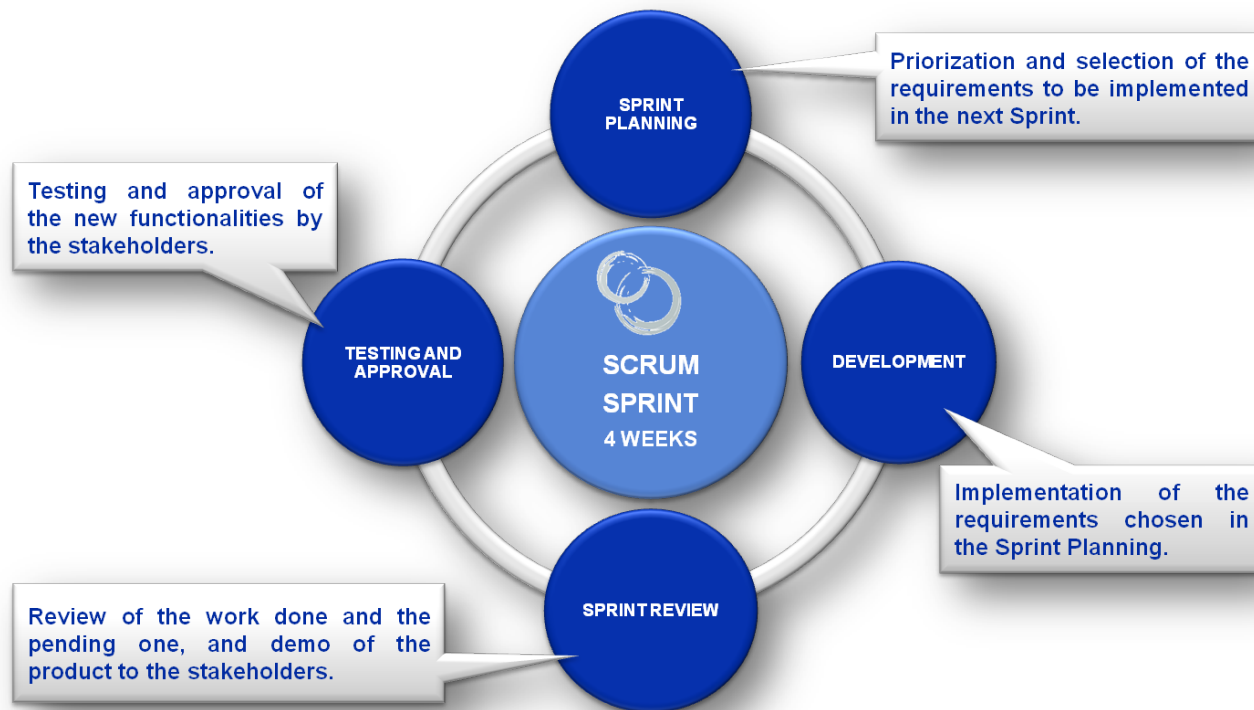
SPRINT PLANNING

Priorization and selection of the requirements to be implemented in the next Sprint.

Testing and approval of the new functionalities by the stakeholders.

TESTING AND APPROVAL

SCRUM SPRINT 4 WEEKS

DEVELOPMENT

Implementation of the requirements chosen in the Sprint Planning.

SPRINT REVIEW

Review of the work done and the pending one, and demo of the product to the stakeholders.